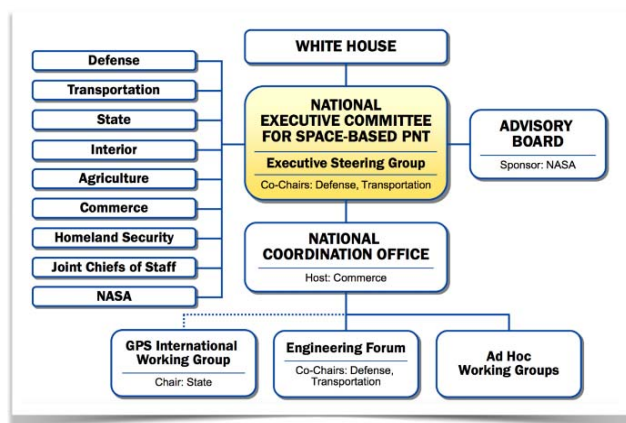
WHITE HOUSE

Defense
Transportation
State
Interior
Agriculture
Commerce
Homeland Security
Joint Chiefs of Staff
NASA

NATIONAL EXECUTIVE COMMITTEE FOR SPACE-BASED PNT
Executive Steering Group
Co-Chairs: Defense, Transportation

ADVISORY BOARD
Sponsor: NASA

NATIONAL COORDINATION OFFICE
Host: Commerce

GPS International Working Group
Chair: State

Engineering Forum
Co-Chairs: Defense, Transportation

Ad Hoc Working Groups